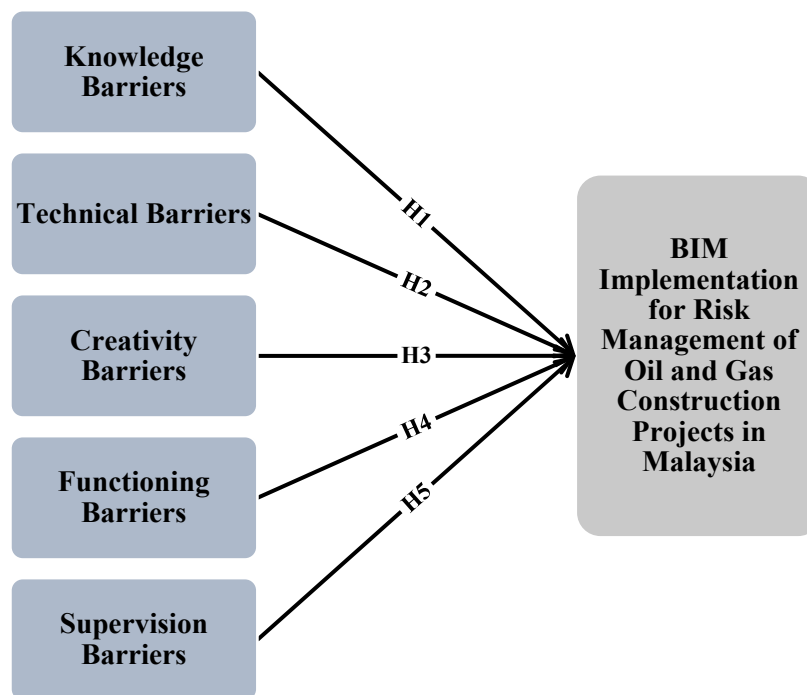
Knowledge Barriers

Technical Barriers

Creativity Barriers

Functioning Barriers

Supervision Barriers

H1

H2

H3

H4

H5

BIM Implementation for Risk Management of Oil and Gas Construction Projects in Malaysia